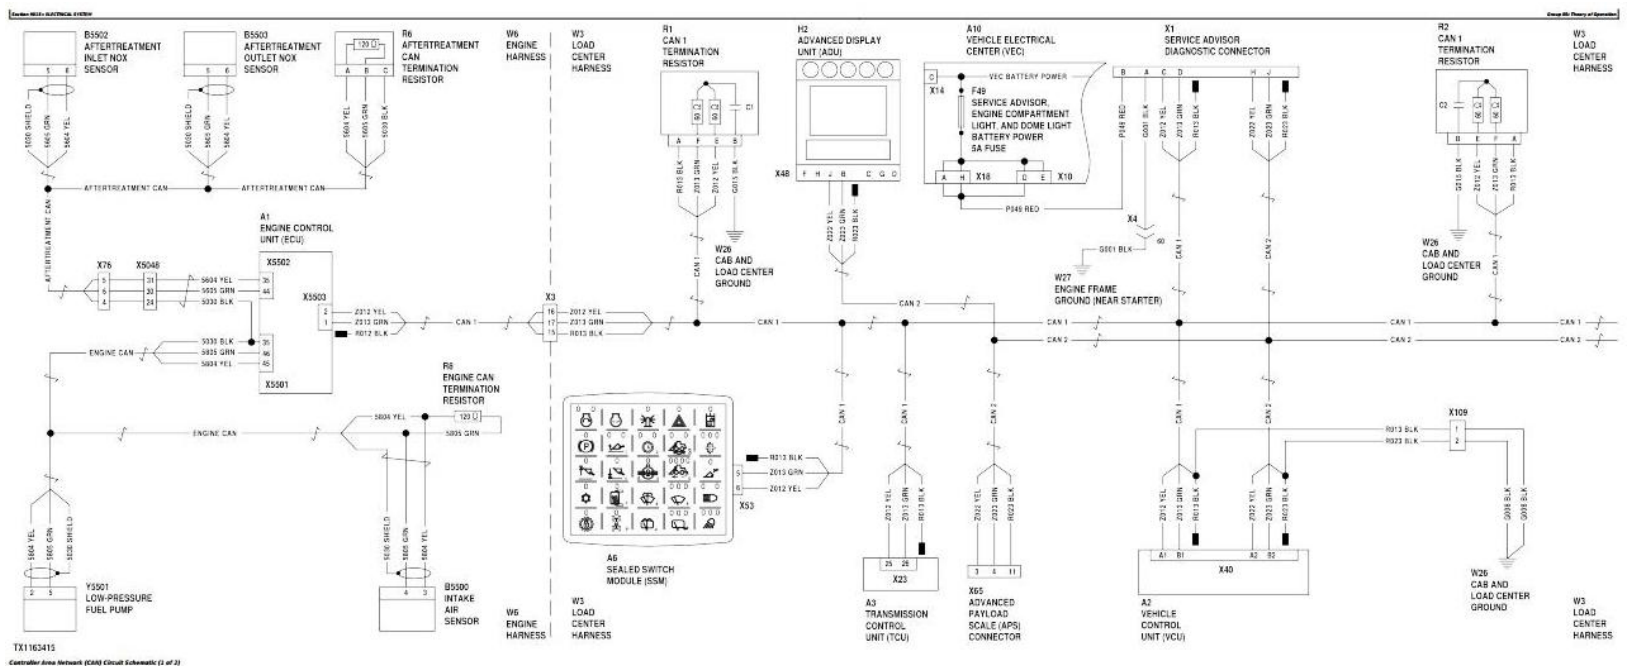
Section 9015 ELECTRICAL SYSTEM

Group 05 Theory of Operation

B5502
AFTERTREATMENT
INLET NOX
SENSOR

B5503
AFTERTREATMENT
OUTLET NOX
SENSOR

R6
AFTERTREATMENT
CAN
TERMINATION
RESISTOR

W6
ENGINE
HARNESS

W3
LOAD
CENTER
HARNESS

R1
CAN 1
TERMINATION
RESISTOR

H2
ADVANCED DISPLAY
UNIT (ADU)

A10
VEHICLE ELECTRICAL
CENTER (VEC)

X1
SERVICE ADVISOR
DIAGNOSTIC CONNECTOR

R2
CAN 1
TERMINATION
RESISTOR

W3
LOAD
CENTER
HARNESS

120 Ω

5606 SHIELD
5605 GRN
5604 YEL
5606 SHIELD
5605 GRN
5604 YEL
5604 YEL
5605 GRN
5030 BLK

AFTERTREATMENT CAN
AFTERTREATMENT CAN
AFTERTREATMENT CAN

VEC BATTERY POWER
X14
F49
SERVICE ADVISOR,
ENGINE COMPARTMENT
LIGHT, AND DOME LIGHT
BATTERY POWER
5A FUSE
X18
X10
P349 RED
P349 RED
G001 BLK
Z013 YEL
Z013 GRN
R013 BLK
Z022 YEL
Z023 GRN
R023 BLK

R013 BLK
Z012 YEL
Z012 GRN
G013 BLK
C1

X48
Z022 YEL
Z022 GRN
R023 BLK

W26
CAB AND
LOAD CENTER
GROUND

X4
G001 BLK
W27
ENGINE FRAME
GROUND (NEAR STARTER)

C2
G013 BLK
Z013 GRN
R013 BLK
W26
CAB AND
LOAD CENTER
GROUND

A1
ENGINE CONTROL
UNIT (ECU)
X5502
X5503
X5501

X76
X5048
5604 YEL
5605 GRN
5030 BLK
Z012 YEL
Z013 GRN
R012 BLK
CAN 1
X3
Z012 YEL
Z013 GRN
R013 BLK
CAN 1
CAN 2
CAN 1
CAN 2
CAN 1
CAN 2
CAN 1
CAN 2

ENGINE CAN
5030 BLK
5605 GRN
5604 YEL

R8
ENGINE CAN
TERMINATION
RESISTOR
5604 YEL
120 Ω
5605 GRN
ENGINE CAN

R013 BLK
Z013 GRN
Z012 YEL
X53

R013 BLK
R023 BLK
X109

5604 YEL
5605 GRN
5606 SHIELD

5606 SHIELD
5605 GRN
5604 YEL

Z012 YEL
Z013 GRN
R013 BLK
X23

Z022 YEL
Z023 GRN
R023 BLK

Z012 YEL
Z013 GRN
R013 BLK
Z022 YEL
Z023 GRN
R023 BLK
X40

G008 BLK
G008 BLK

Y5501
LOW-PRESSURE
FUEL PUMP

B5500
INTAKE
AIR
SENSOR

W6
ENGINE
HARNESS

W3
LOAD
CENTER
HARNESS

A6
SEALED SWITCH
MODULE (SSM)

A3
TRANSMISSION
CONTROL
UNIT (TCU)

X65
ADVANCED
PAYLOAD
SCALE (APS)
CONNECTOR

A2
VEHICLE
CONTROL
UNIT (VCU)

W26
CAB AND
LOAD CENTER
GROUND

W3
LOAD
CENTER
HARNESS

TX1163415

Controller Area Network (CAN) Circuit Schematic (1 of 2)